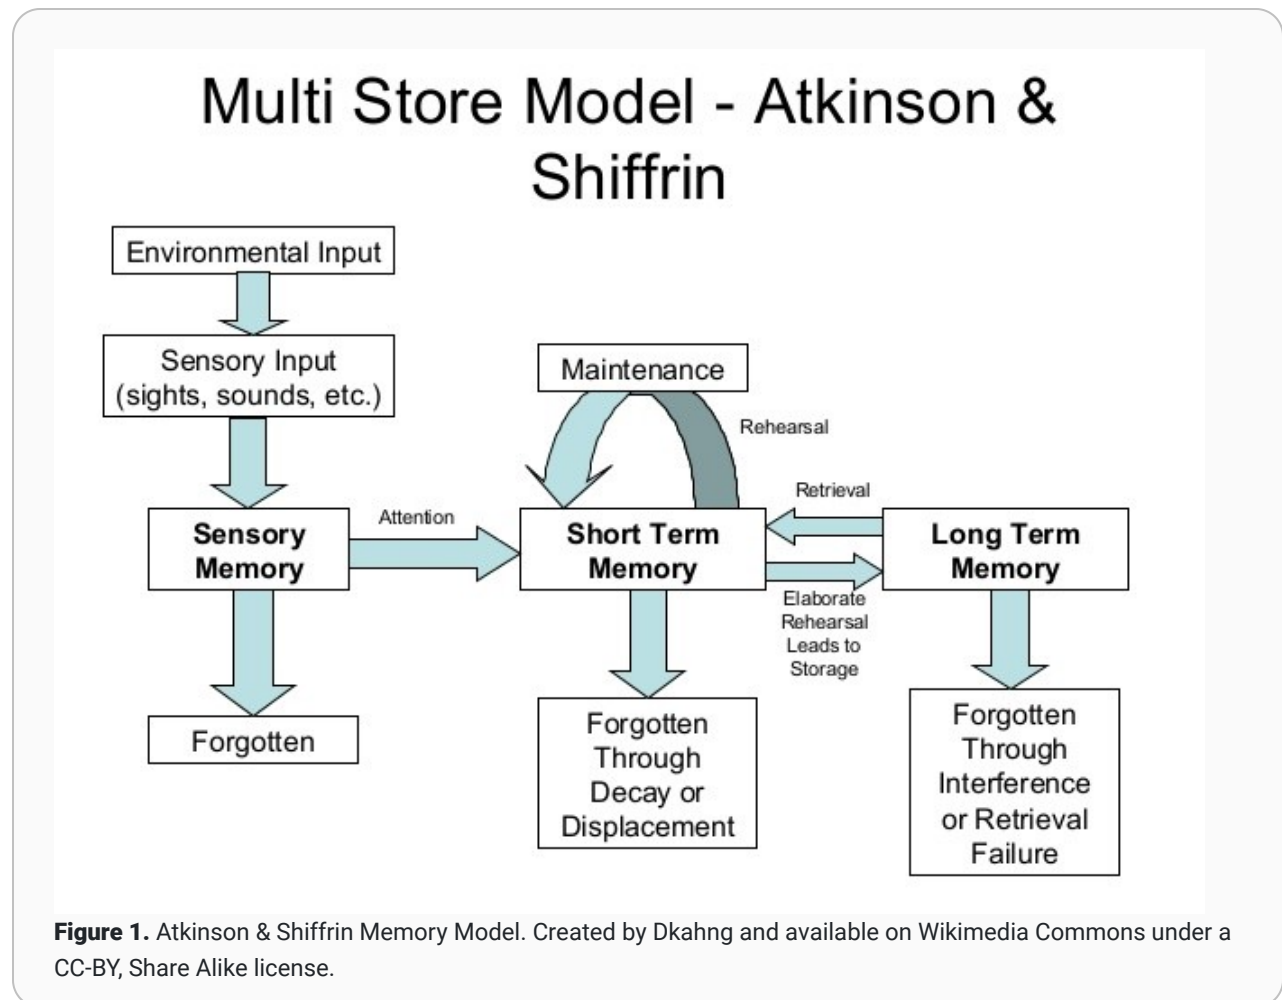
Multi Store Model - Atkinson & Shiffrin

Environmental Input

Sensory Input (sights, sounds, etc.)

Maintenance

Rehearsal

Retrieval

Attention

Sensory Memory

Short Term Memory

Long Term Memory

Elaborate Rehearsal Leads to Storage

Forgotten

Forgotten Through Decay or Displacement

Forgotten Through Interference or Retrieval Failure

**Figure 1.** Atkinson & Shiffrin Memory Model. Created by Dkahng and available on Wikimedia Commons under a CC-BY, Share Alike license.